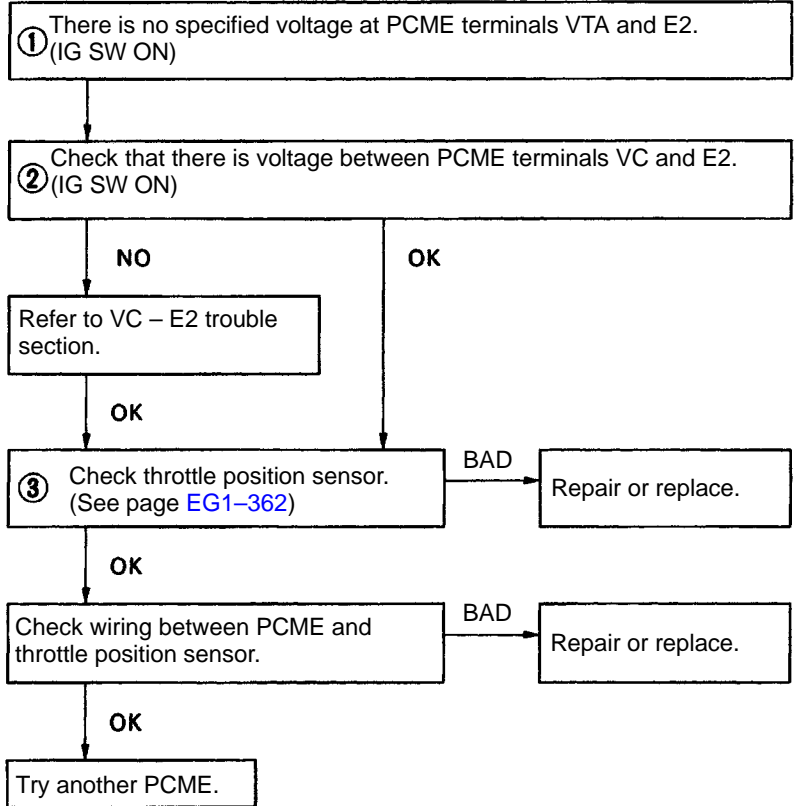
① There is no specified voltage at PCME terminals VTA and E2. (IG SW ON)

② Check that there is voltage between PCME terminals VC and E2. (IG SW ON)

NO

OK

Refer to VC – E2 trouble section.

OK

③ Check throttle position sensor. (See page EG1–362)

BAD

Repair or replace.

OK

Check wiring between PCME and throttle position sensor.

BAD

Repair or replace.

OK

Try another PCME.